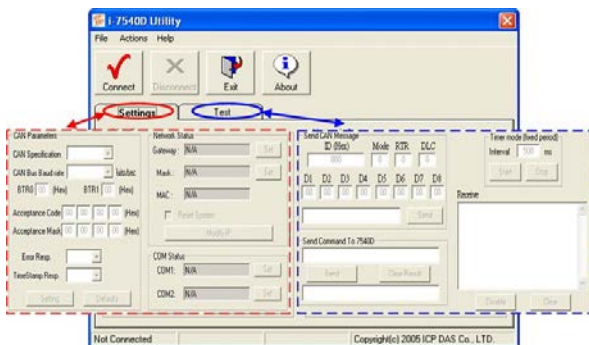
I-7540D Utility

File Actions Help

Connect Disconnect Exit About

Settings Test

CAN Parameters
CAN Specification
CAN Bus Baud rate kbits/sec
BTR0 00 (Hex) BTR1 00 (Hex)
Acceptance Code 00 00 00 00 (Hex)
Acceptance Mask 00 00 00 00 (Hex)
Error Resp.
TimeStamp Resp.
Setting Defaults

Network Status
Gateway: N/A Set
Mask: N/A Set
MAC: N/A
Reset System
Modify IP

COM Status
COM1: N/A Set
COM2: N/A Set

Send CAN Message
ID (Hex) Mode RTR DLC
000 0 0 0
D1 D2 D3 D4 D5 D6 D7 D8
00 00 00 00 00 00 00 00
Send

Timer mode (fixed period)
Interval 500 ms
Start Stop

Receive

Send Command To 7540D
Send Clear Result

Disable Clear

Not Connected
Copyright(c) 2005 ICP DAS Co., LTD.